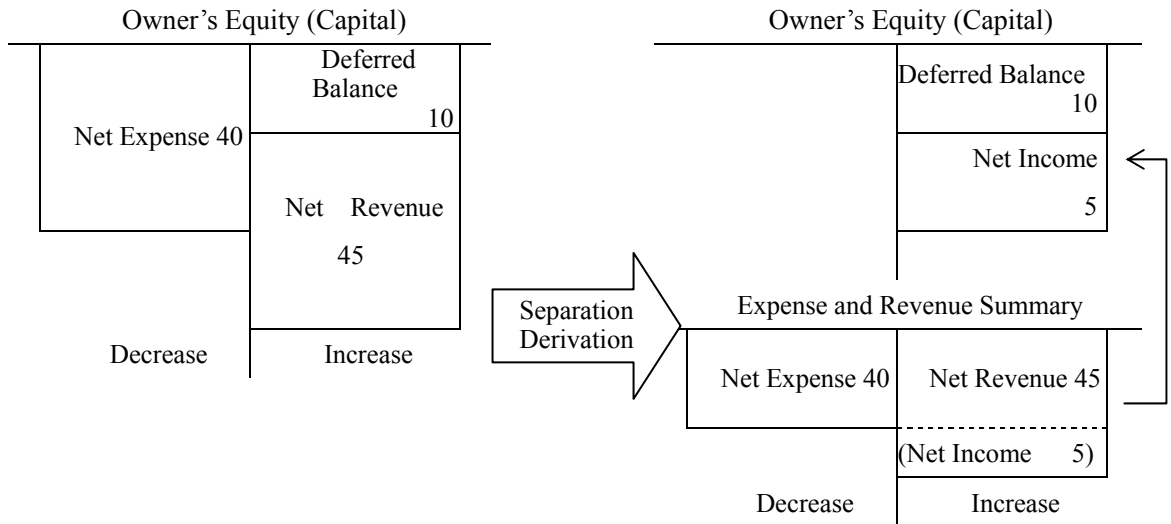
Owner's Equity (Capital)

Net Expense 40

Deferred Balance 10

Net Revenue 45

Decrease | Increase

Separation Derivation

Owner's Equity (Capital)

Deferred Balance 10

Net Income 5

Expense and Revenue Summary

Net Expense 40

Net Revenue 45

(Net Income 5)

Decrease | Increase